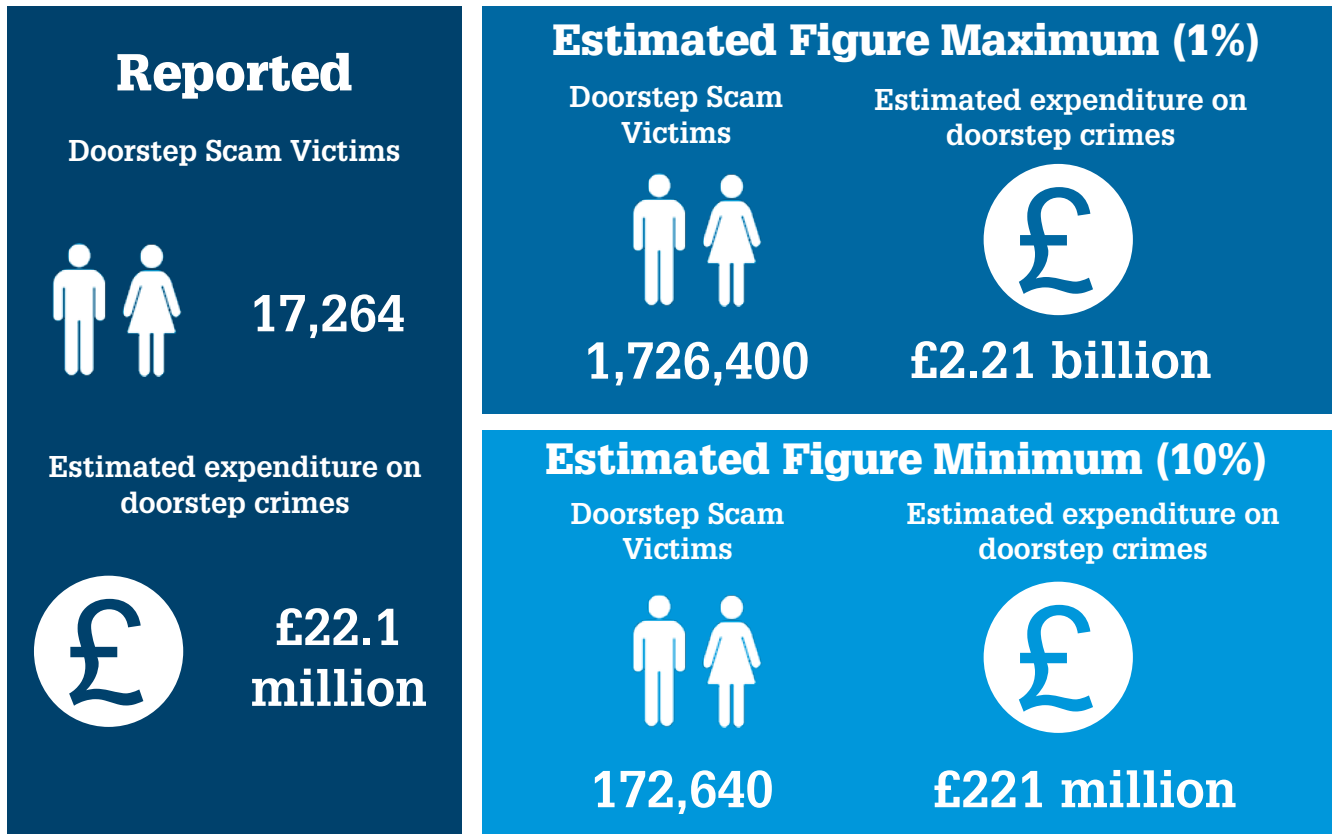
Reported

Doorstep Scam Victims

17,264

Estimated expenditure on doorstep crimes

£

£22.1 million

Estimated Figure Maximum (1%)

Doorstep Scam Victims

Estimated expenditure on doorstep crimes

£

1,726,400

£2.21 billion

Estimated Figure Minimum (10%)

Doorstep Scam Victims

Estimated expenditure on doorstep crimes

£

172,640

£221 million